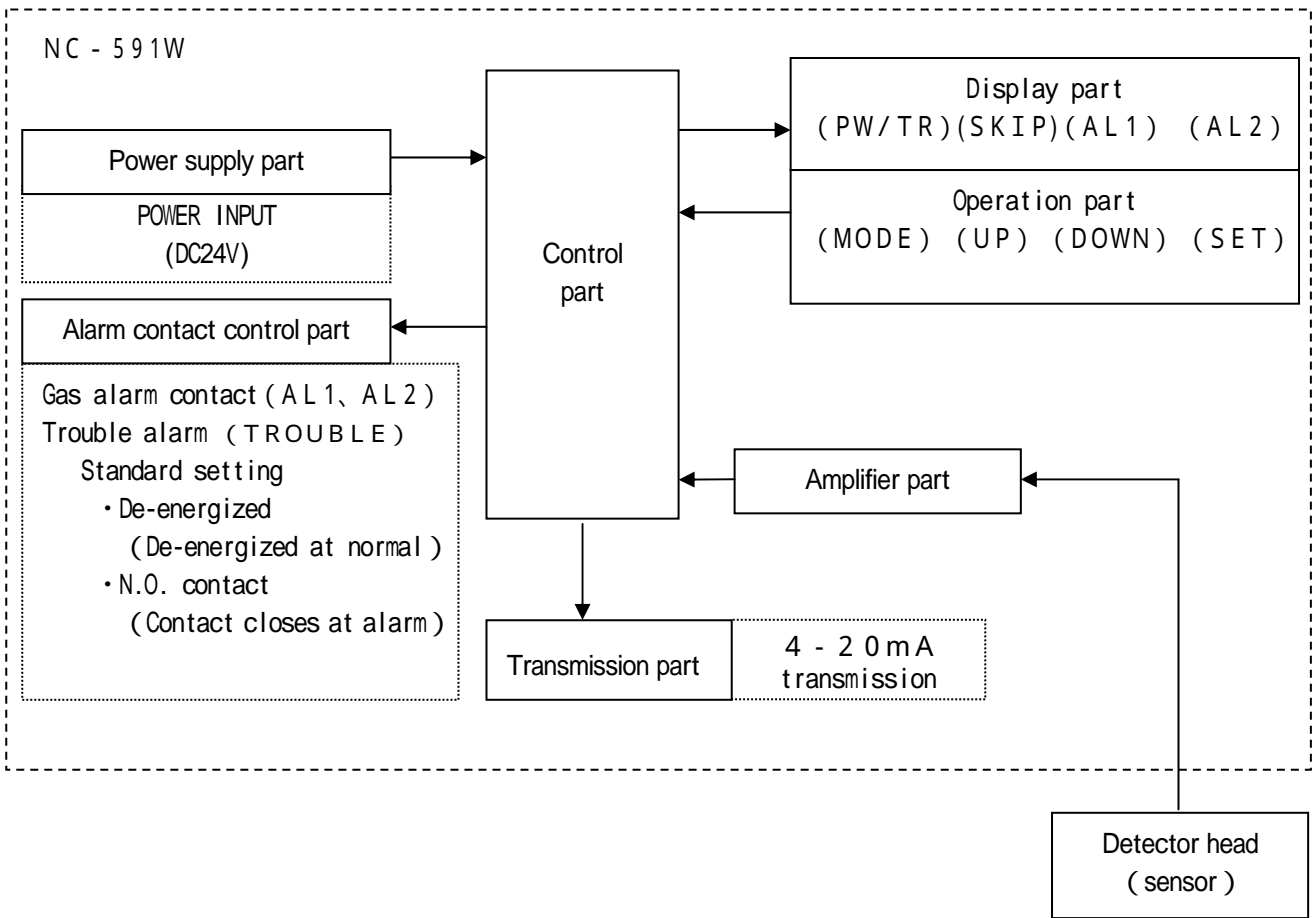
NC-591W

Power supply part

POWER INPUT
(DC24V)

Control part

Display part
(PW/TR)(SKIP)(AL1) (AL2)

Operation part
(MODE) (UP) (DOWN) (SET)

Alarm contact control part

Gas alarm contact (AL1、AL2)
Trouble alarm (TROUBLE)
Standard setting
・De-energized
(De-energized at normal)
・N.O. contact
(Contact closes at alarm)

Amplifier part

Transmission part

4-20mA
transmission

Detector head
(sensor)